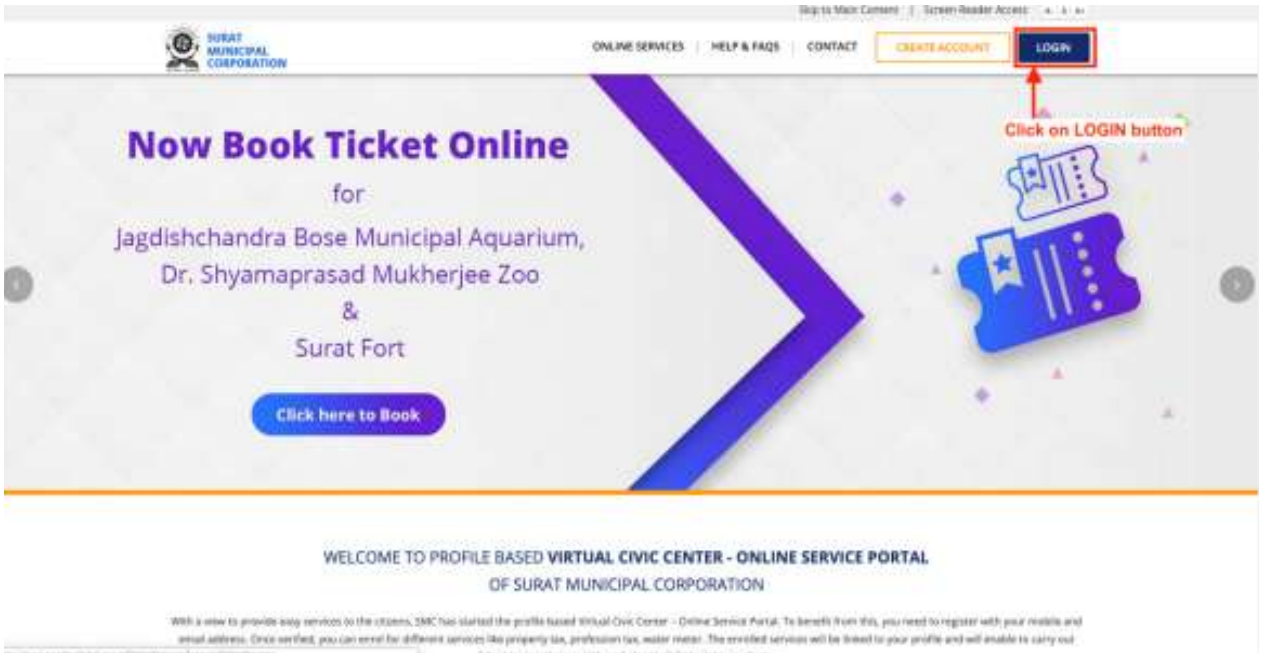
Skip to Main Content | Screen Reader Access A- A A+

SURAT MUNICIPAL CORPORATION

ONLINE SERVICES | HELP & FAQS | CONTACT CREATE ACCOUNT LOGIN

Click on LOGIN button

Now Book Ticket Online

for

Jagdishchandra Bose Municipal Aquarium,

Dr. Shyamaprasad Mukherjee Zoo

&

Surat Fort

Click here to Book

WELCOME TO PROFILE BASED VIRTUAL CIVIC CENTER - ONLINE SERVICE PORTAL

OF SURAT MUNICIPAL CORPORATION

With a view to provide easy services to the citizens, SMC has started the profile based Virtual Civic Center - Online Service Portal. To benefit from this, you need to register with your mobile and email address. Once verified, you can enrol for different services like property tax, profession tax, water meter. The enrolled services will be linked to your profile and will enable to carry out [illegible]